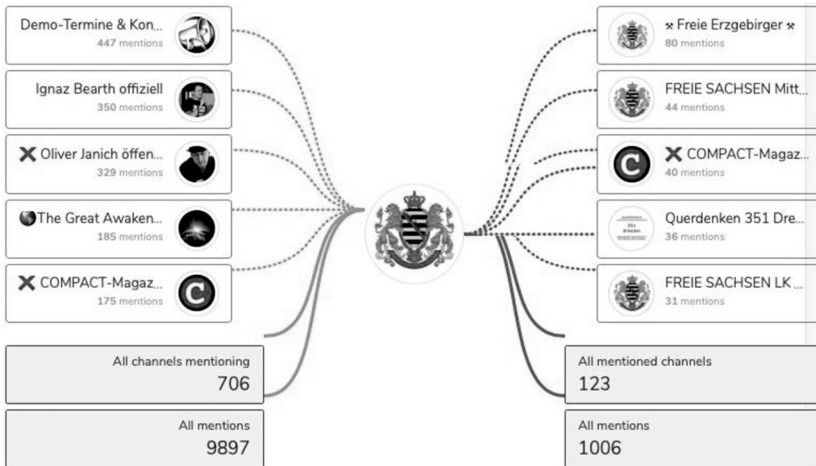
Demo-Termine & Kon...
447 mentions

Ignaz Bearth offiziell
350 mentions

✕ Oliver Janich öffen...
329 mentions

🌐The Great Awaken...
185 mentions

✕ COMPACT-Magaz...
175 mentions

All channels mentioning
706

All mentions
9897

⚒ Freie Erzgebirger ⚒
80 mentions

FREIE SACHSEN Mitt...
44 mentions

✕ COMPACT-Magaz...
40 mentions

Querdenken 351 Dre...
36 mentions

FREIE SACHSEN LK ...
31 mentions

All mentioned channels
123

All mentions
1006